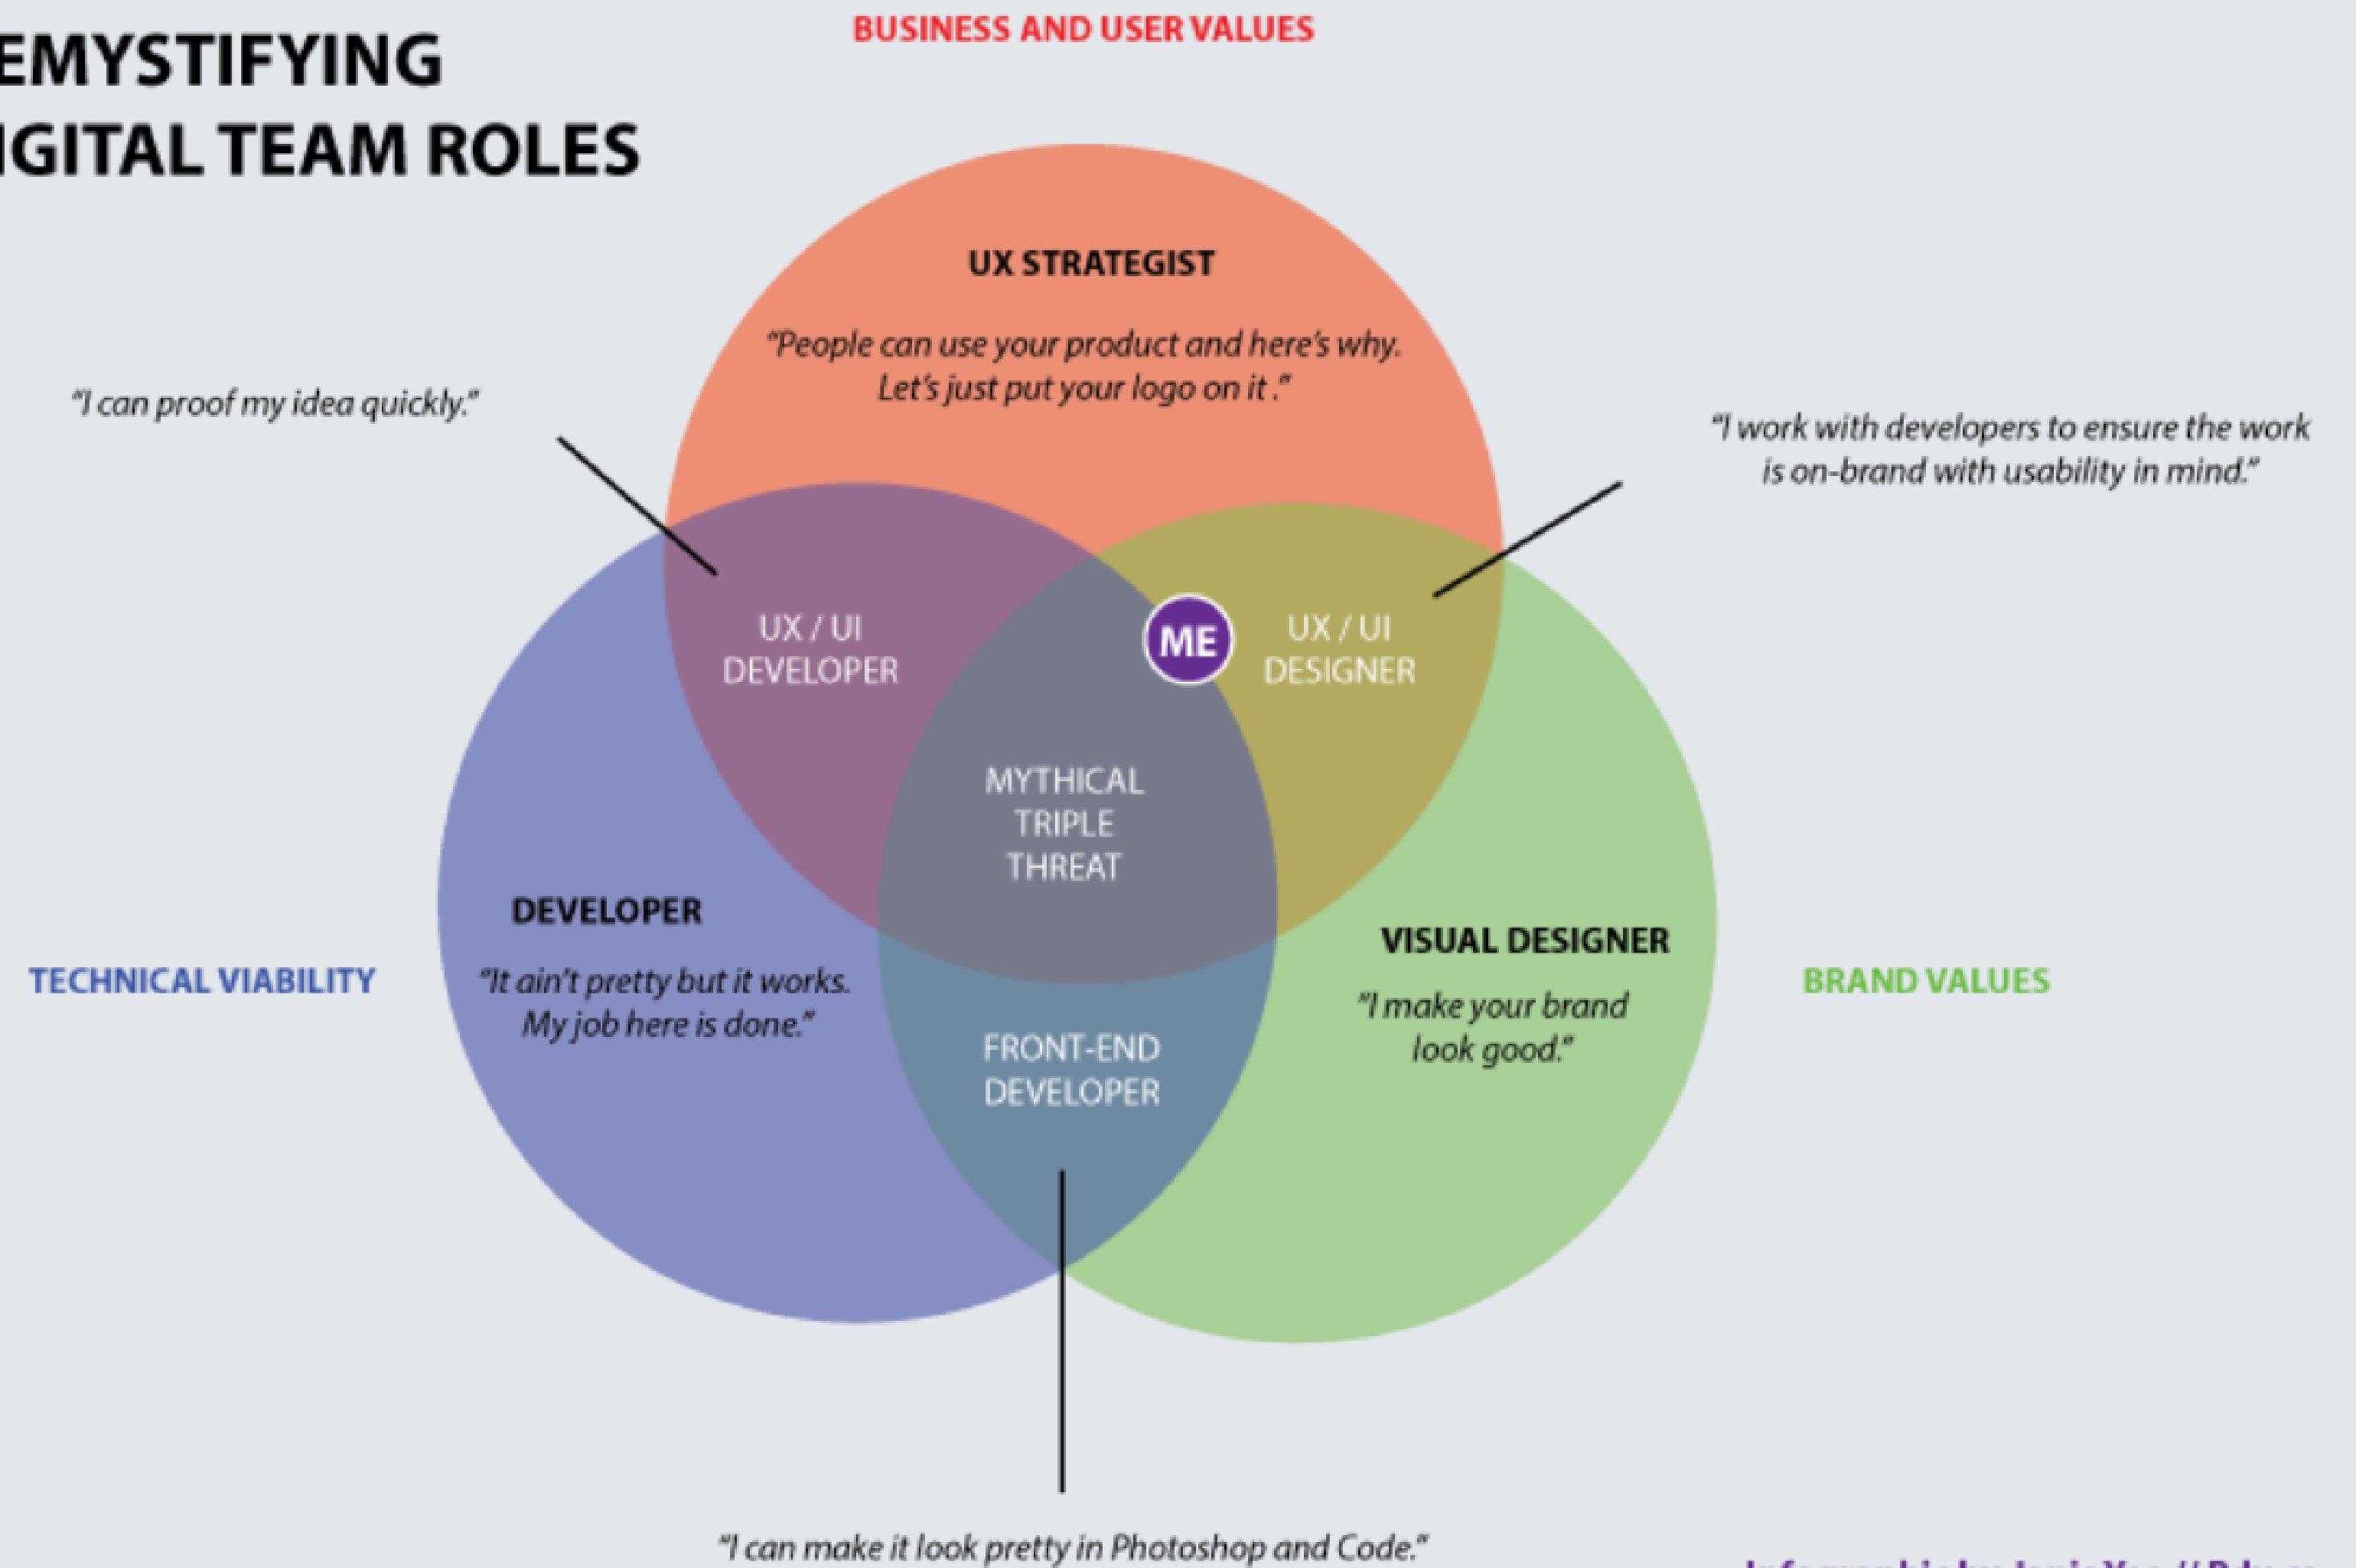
EMYSTIFYING
IGITAL TEAM ROLES

BUSINESS AND USER VALUES

UX STRATEGIST

"People can use your product and here's why. Let's just put your logo on it."

"I can proof my idea quickly."

"I work with developers to ensure the work is on-brand with usability in mind."

UX / UI DEVELOPER

ME

UX / UI DESIGNER

MYTHICAL TRIPLE THREAT

DEVELOPER

TECHNICAL VIABILITY

"It ain't pretty but it works. My job here is done."

FRONT-END DEVELOPER

VISUAL DESIGNER

BRAND VALUES

"I make your brand look good."

"I can make it look pretty in Photoshop and Code."

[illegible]